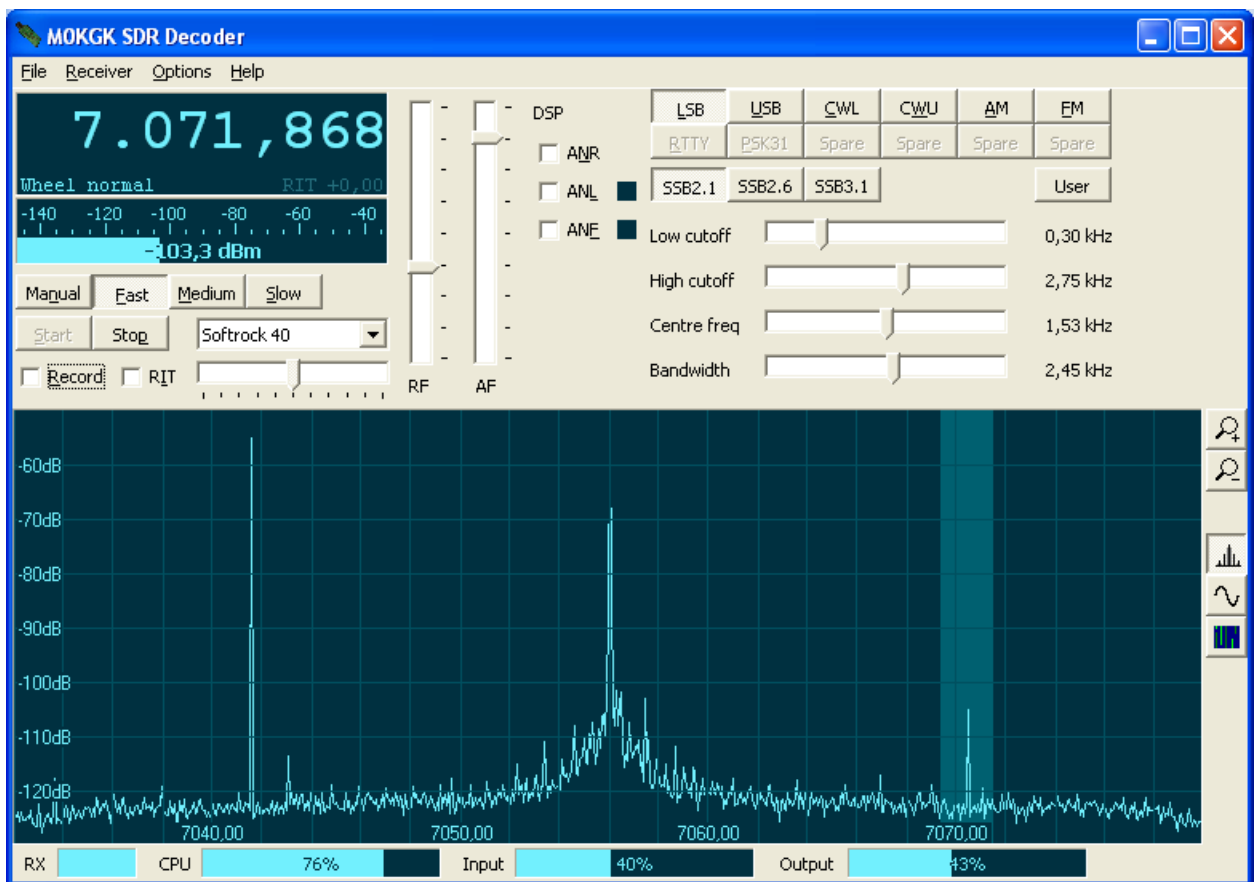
M0KGK SDR Decoder

File Receiver Options Help

7.071,868
Wheel normal RIT +0,00
-140 -120 -100 -80 -60 -40
-103,3 dBm

Manual Fast Medium Slow
Start Stop Softrock 40
Record RIT

RF AF

DSP
ANR
ANL
ANF

LSB USB CWL CWU AM FM
RTTY PSK31 Spare Spare Spare Spare
SSB2.1 SSB2.6 SSB3.1 User
Low cutoff 0,30 kHz
High cutoff 2,75 kHz
Centre freq 1,53 kHz
Bandwidth 2,45 kHz

-60dB
-70dB
-80dB
-90dB
-100dB
-110dB
-120dB
7040,00 7050,00 7060,00 7070,00

RX CPU 76% Input 40% Output 43%